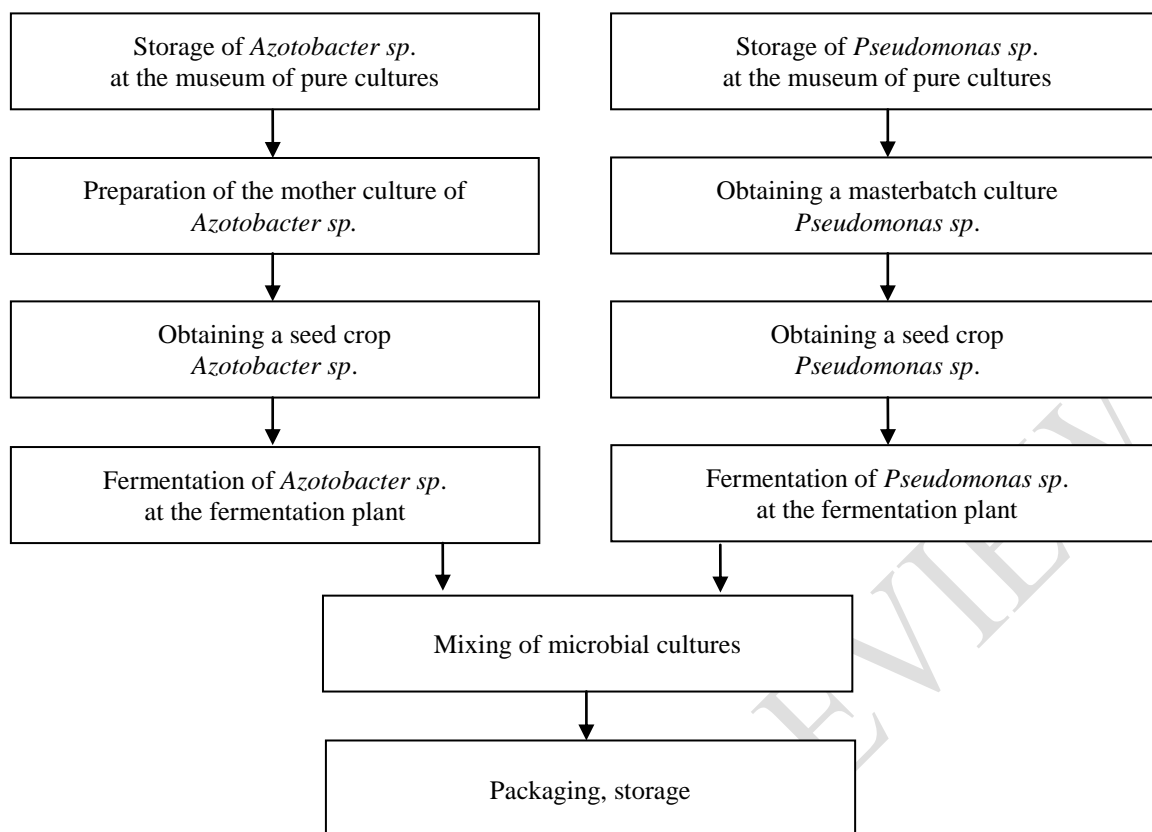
Storage of Azotobacter sp. at the museum of pure cultures

Preparation of the mother culture of Azotobacter sp.

Obtaining a seed crop Azotobacter sp.

Fermentation of Azotobacter sp. at the fermentation plant

Storage of Pseudomonas sp. at the museum of pure cultures

Obtaining a masterbatch culture Pseudomonas sp.

Obtaining a seed crop Pseudomonas sp.

Fermentation of Pseudomonas sp. at the fermentation plant

Mixing of microbial cultures

Packaging, storage

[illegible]